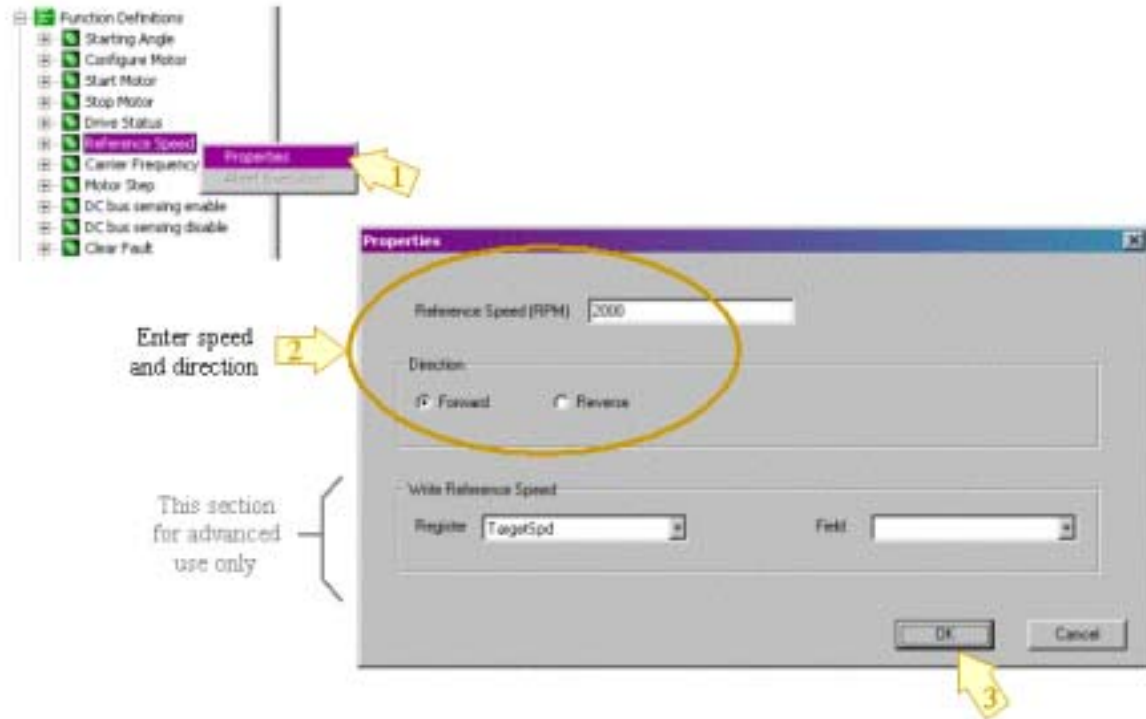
Function Definitions
Starting Angle
Configure Motor
Start Motor
Stop Motor
Drive Status
Reference Speed
Carrier Frequency
Motor Step
DC bus sensing enable
DC bus sensing disable
Clear Fault

Properties
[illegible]

1

Properties

Reference Speed (RPM) 2000

Direction
Forward
Reverse

Enter speed and direction

2

This section for advanced use only

Write Reference Speed
Register TargetSpd
Field

OK
Cancel

3